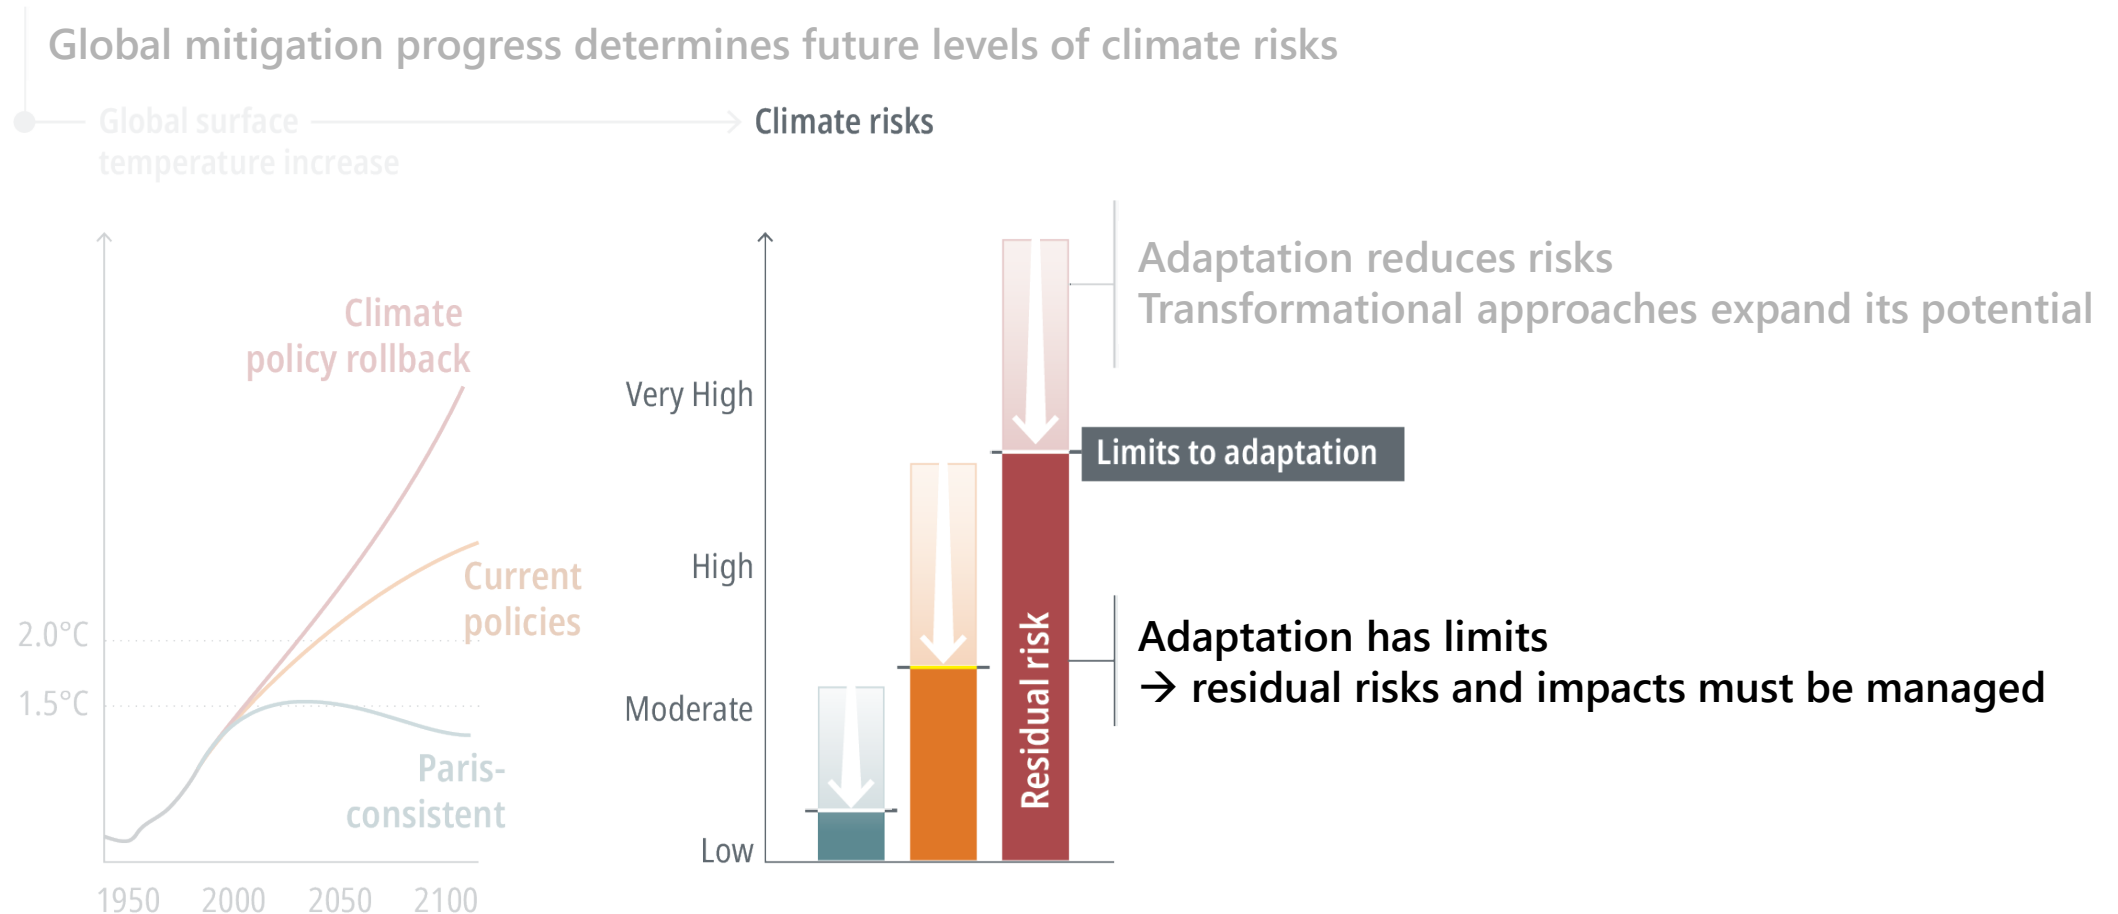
Global mitigation progress determines future levels of climate risks

Global surface temperature increase

Climate risks

Climate policy rollback

Current policies

Paris-consistent

2.0°C

1.5°C

1950 2000 2050 2100

Very High

High

Moderate

Low

Adaptation reduces risks
Transformational approaches expand its potential

Limits to adaptation

Residual risk

Adaptation has limits
→ residual risks and impacts must be managed